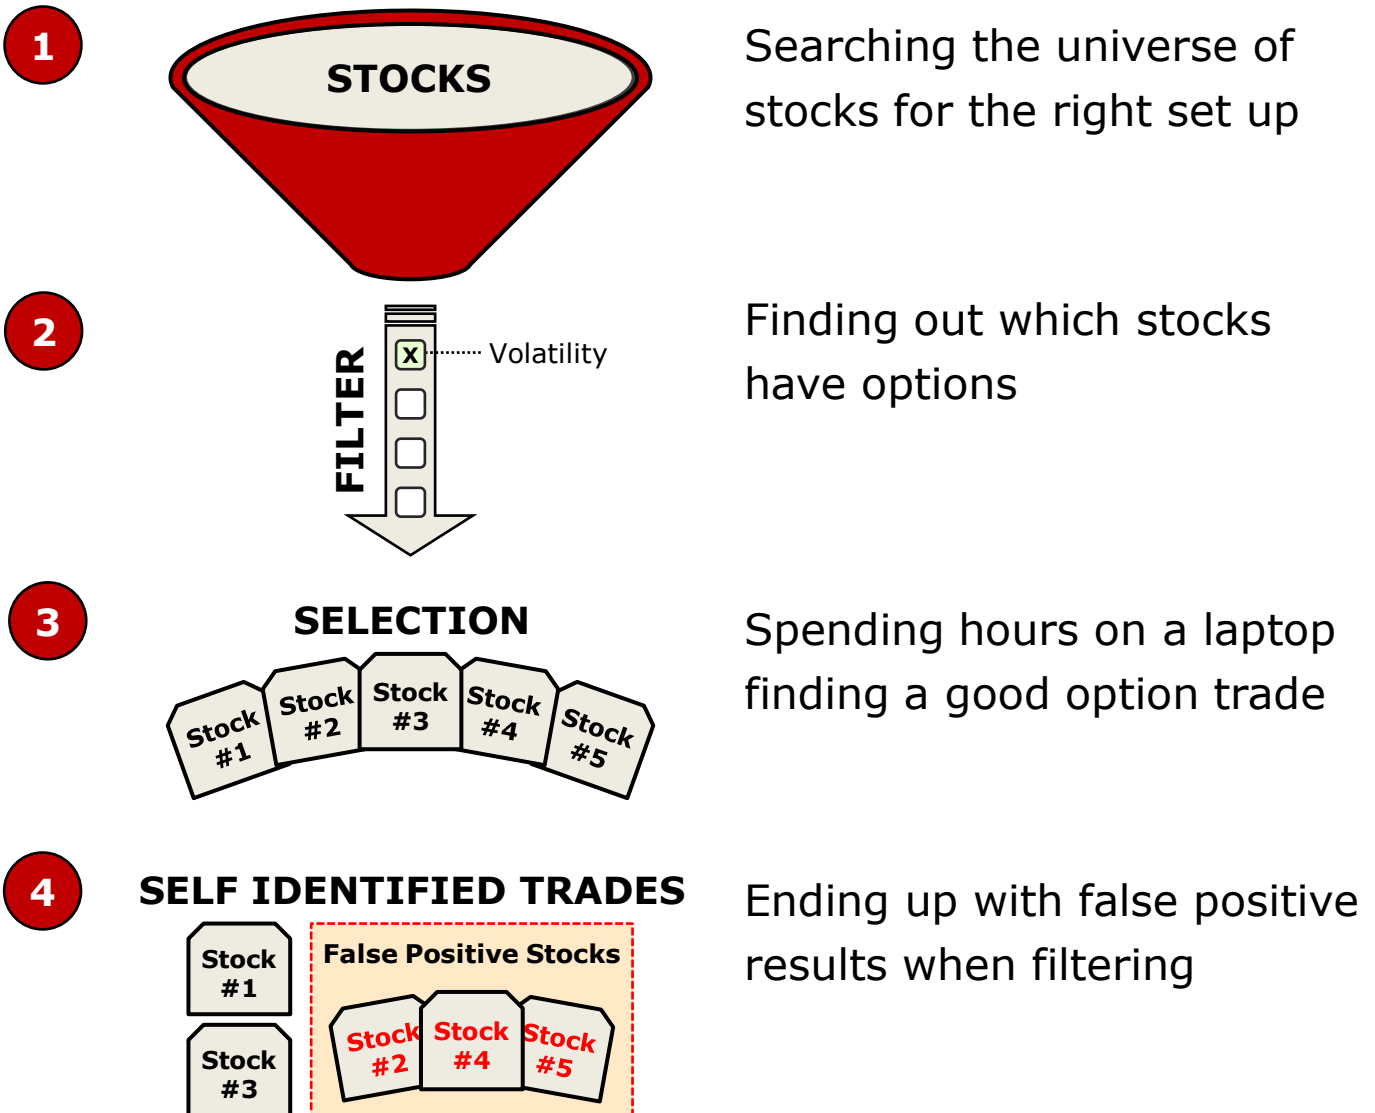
1

STOCKS

Searching the universe of stocks for the right set up

2

FILTER

x

Volatility

Finding out which stocks have options

3

SELECTION

Stock #1

Stock #2

Stock #3

Stock #4

Stock #5

Spending hours on a laptop finding a good option trade

4

SELF IDENTIFIED TRADES

Stock #1

Stock #3

False Positive Stocks

Stock #2

Stock #4

Stock #5

Ending up with false positive results when filtering